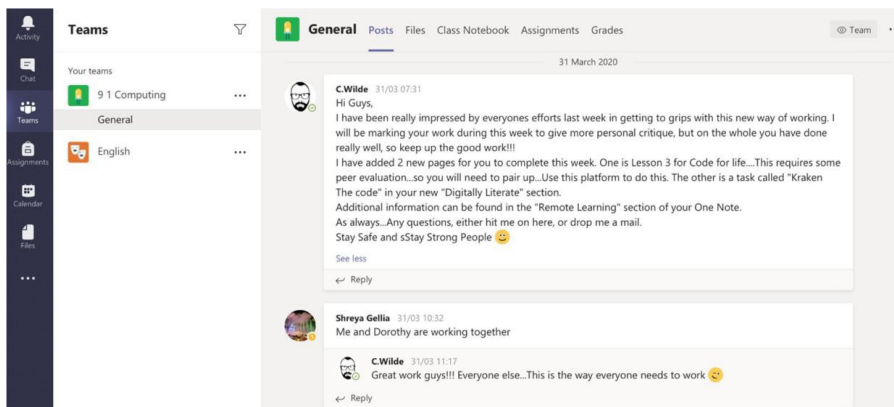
Activity

Chat

Teams

Assignments

Calendar

Files

...

Teams

Your teams

9 1 Computing ...

General

English ...

General Posts Files Class Notebook Assignments Grades

Team

31 March 2020

C.Wilde 31/03 07:31
Hi Guys,
I have been really impressed by everyones efforts last week in getting to grips with this new way of working. I will be marking your work during this week to give more personal critique, but on the whole you have done really well, so keep up the good work!!!
I have added 2 new pages for you to complete this week. One is Lesson 3 for Code for life....This requires some peer evaluation...so you will need to pair up...Use this platform to do this. The other is a task called "Kraken The code" in your new "Digitally Literate" section.
Additional information can be found in the "Remote Learning" section of your One Note.
As always...Any questions, either hit me on here, or drop me a mail.
Stay Safe and sStay Strong People

See less

Reply

Shreya Gellia 31/03 10:32
Me and Dorothy are working together

C.Wilde 31/03 11:17
Great work guys!!! Everyone else...This is the way everyone needs to work

Reply